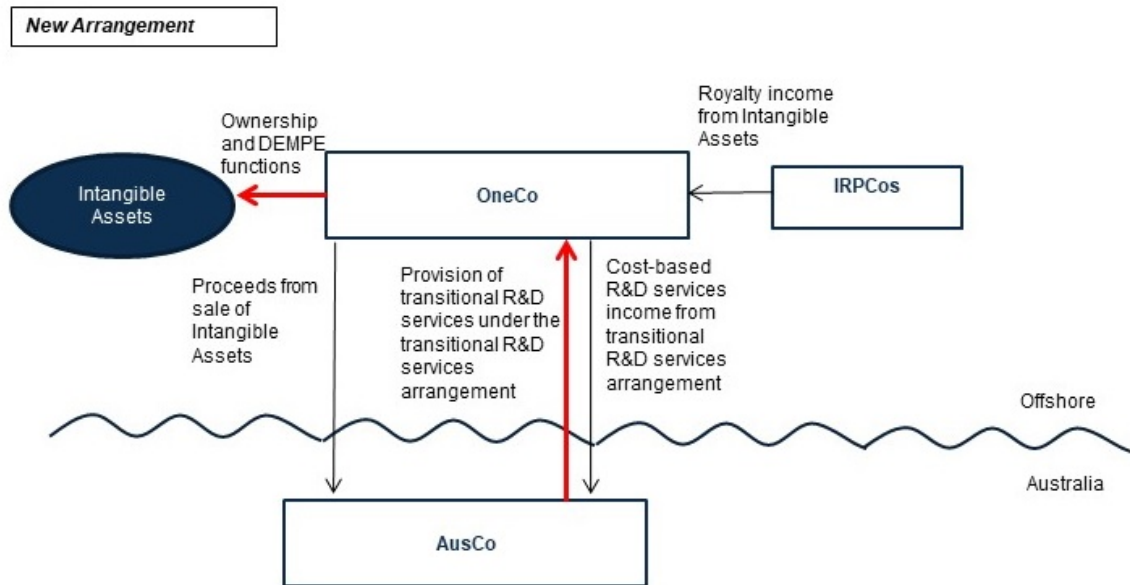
New Arrangement

Ownership and DEMPE functions

Royalty income from Intangible Assets

Intangible Assets

OneCo

IRPCos

Proceeds from sale of Intangible Assets

Provision of transitional R&D services under the transitional R&D services arrangement

Cost-based R&D services income from transitional R&D services arrangement

Offshore

Australia

AusCo